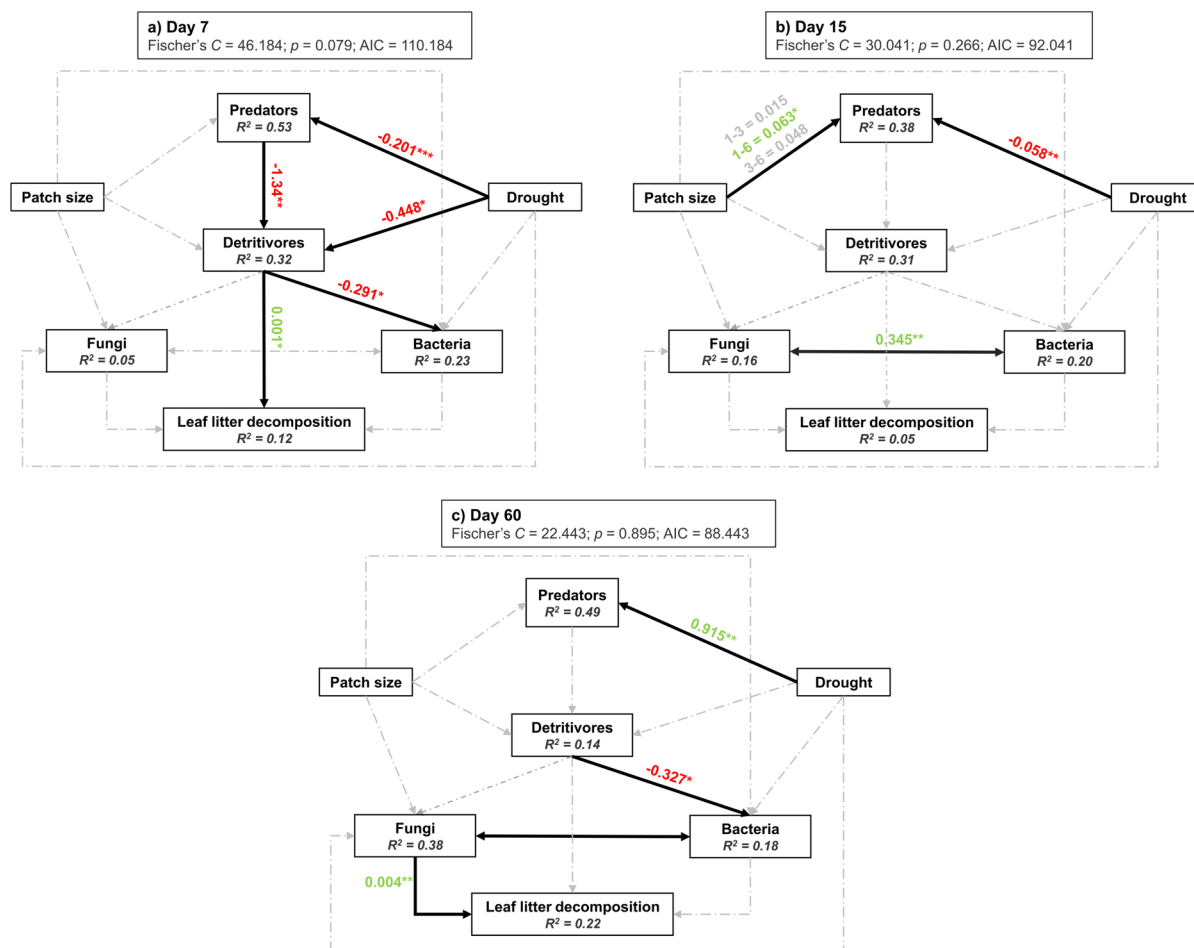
a) Day 7
Fischer's $C$ = 46.184; $p$ = 0.079; AIC = 110.184

Predators
$R^2 = 0.53$

-0.201***

-1.34**

Patch size

-0.448*

Drought

Detritivores
$R^2 = 0.32$

-0.291*

0.001*

Fungi
$R^2 = 0.05$

Bacteria
$R^2 = 0.23$

Leaf litter decomposition
$R^2 = 0.12$

b) Day 15
Fischer's $C$ = 30.041; $p$ = 0.266; AIC = 92.041

1-3 = 0.015
1-6 = 0.063*
3-6 = 0.048

Predators
$R^2 = 0.38$

-0.058**

Patch size

Drought

Detritivores
$R^2 = 0.31$

Fungi
$R^2 = 0.16$

0,345**

Bacteria
$R^2 = 0.20$

Leaf litter decomposition
$R^2 = 0.05$

c) Day 60
Fischer's $C$ = 22.443; $p$ = 0.895; AIC = 88.443

Predators
$R^2 = 0.49$

0.915**

Patch size

Drought

Detritivores
$R^2 = 0.14$

-0.327*

Fungi
$R^2 = 0.38$

Bacteria
$R^2 = 0.18$

0.004**

Leaf litter decomposition
$R^2 = 0.22$